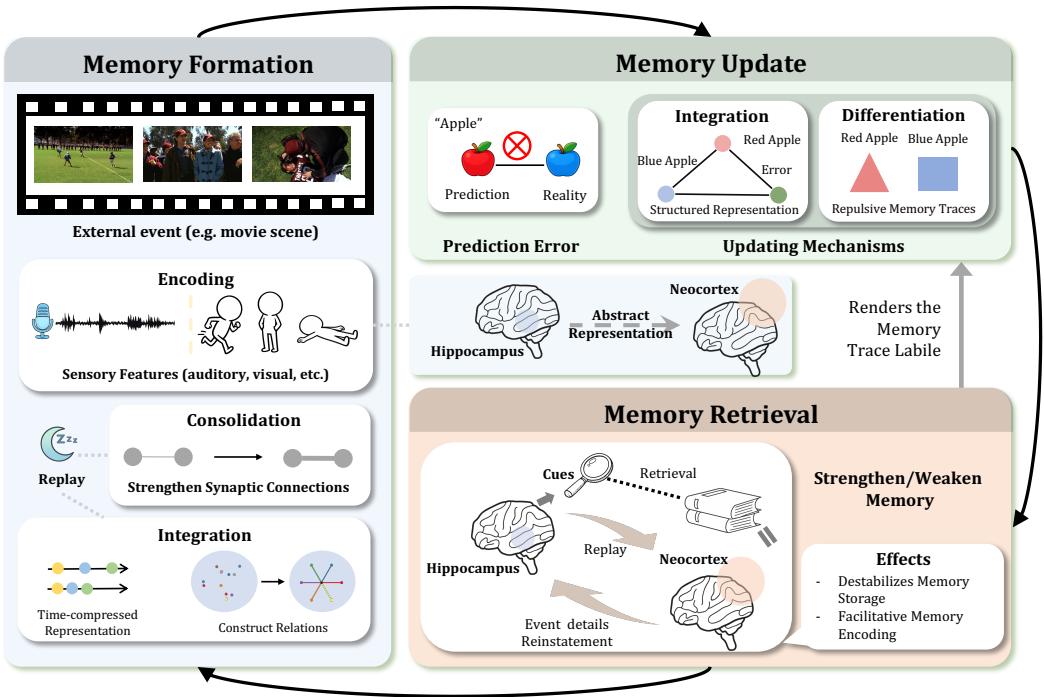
Memory Formation

External event (e.g. movie scene)

Encoding

Sensory Features (auditory, visual, etc.)

Replay

Consolidation

Strengthen Synaptic Connections

Integration

Time-compressed Representation

Construct Relations

Memory Update

"Apple"

Prediction

Reality

Prediction Error

Integration

Red Apple

Blue Apple

Error

Structured Representation

Differentiation

Red Apple

Blue Apple

Repulsive Memory Traces

Updating Mechanisms

Hippocampus

Abstract Representation

Neocortex

Renders the Memory Trace Labile

Memory Retrieval

Cues

Retrieval

Hippocampus

Replay

Neocortex

Event details Reinstatement

Strengthen/Weaken Memory

Effects

- Destabilizes Memory Storage
- Facilitative Memory Encoding